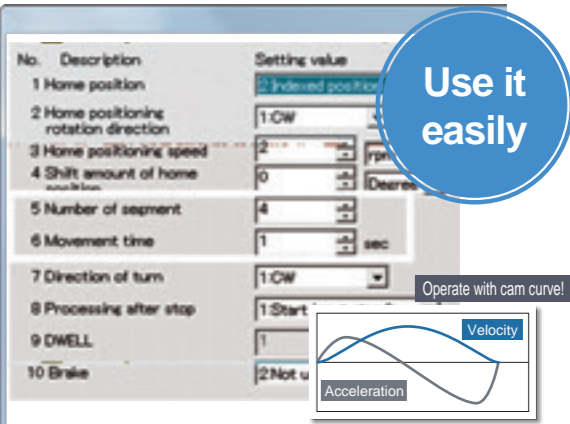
No. Description

Setting value

1 Home position

2 Indexed position

2 Home positioning rotation direction

1:CW

3 Home positioning speed

2

rpm

4 Shift amount of home position

0

Degree

5 Number of segment

4

6 Movement time

1

sec

7 Direction of turn

1:CW

8 Processing after stop

1:Start

9 DWELL

1

10 Brake

2:Not u

Use it easily

Operate with cam curve!

Velocity

Acceleration